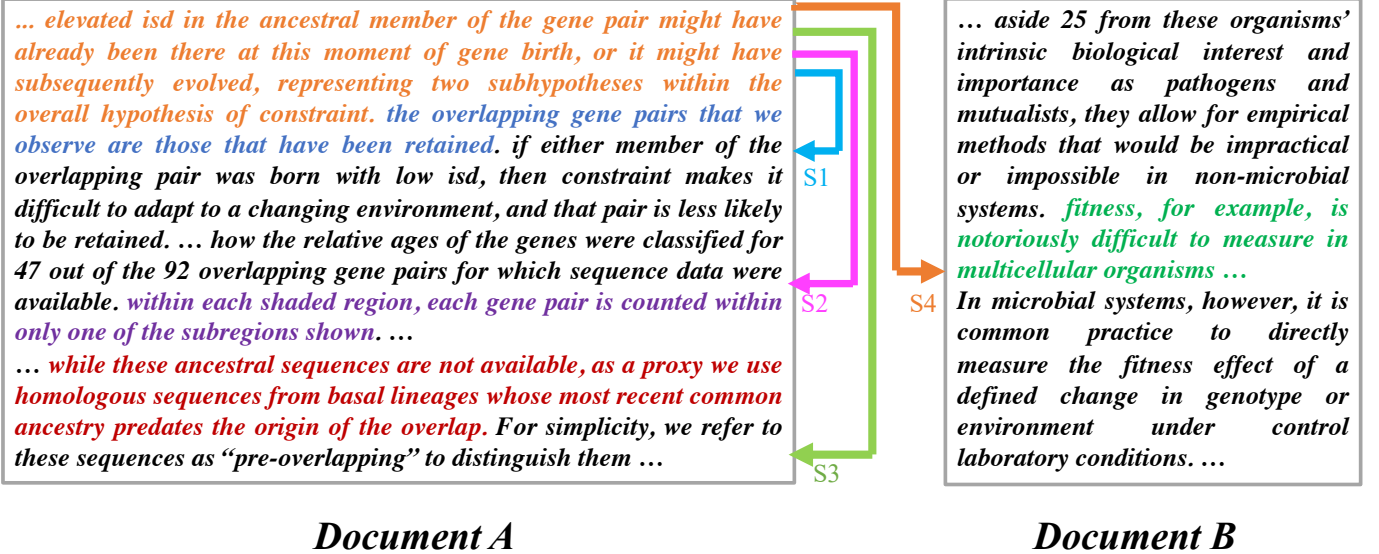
... elevated isd in the ancestral member of the gene pair might have already been there at this moment of gene birth, or it might have subsequently evolved, representing two subhypotheses within the overall hypothesis of constraint. the overlapping gene pairs that we observe are those that have been retained. if either member of the overlapping pair was born with low isd, then constraint makes it difficult to adapt to a changing environment, and that pair is less likely to be retained. … how the relative ages of the genes were classified for 47 out of the 92 overlapping gene pairs for which sequence data were available. within each shaded region, each gene pair is counted within only one of the subregions shown. …

… while these ancestral sequences are not available, as a proxy we use homologous sequences from basal lineages whose most recent common ancestry predates the origin of the overlap. For simplicity, we refer to these sequences as "pre-overlapping" to distinguish them …

S1

S2

S3

S4

… aside 25 from these organisms' intrinsic biological interest and importance as pathogens and mutualists, they allow for empirical methods that would be impractical or impossible in non-microbial systems. fitness, for example, is notoriously difficult to measure in multicellular organisms …

In microbial systems, however, it is common practice to directly measure the fitness effect of a defined change in genotype or environment under control laboratory conditions. …

Document A

Document B